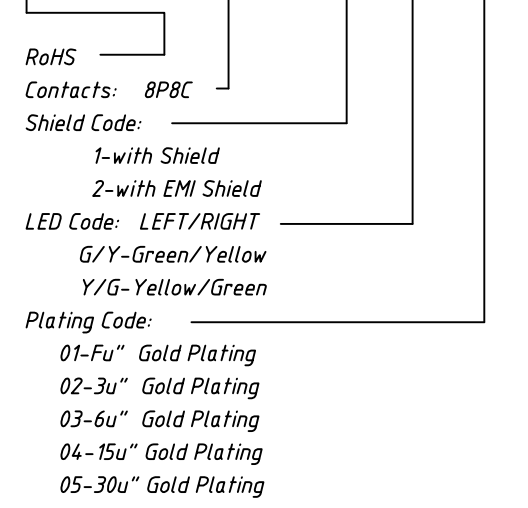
RoHS
Contacts: 8P8C
Shield Code:
1-with Shield
2-with EMI Shield
LED Code: LEFT/RIGHT
G/Y-Green/Yellow
Y/G-Yellow/Green
Plating Code:
01-Fu" Gold Plating
02-3u" Gold Plating
03-6u" Gold Plating
04-15u" Gold Plating
05-30u" Gold Plating